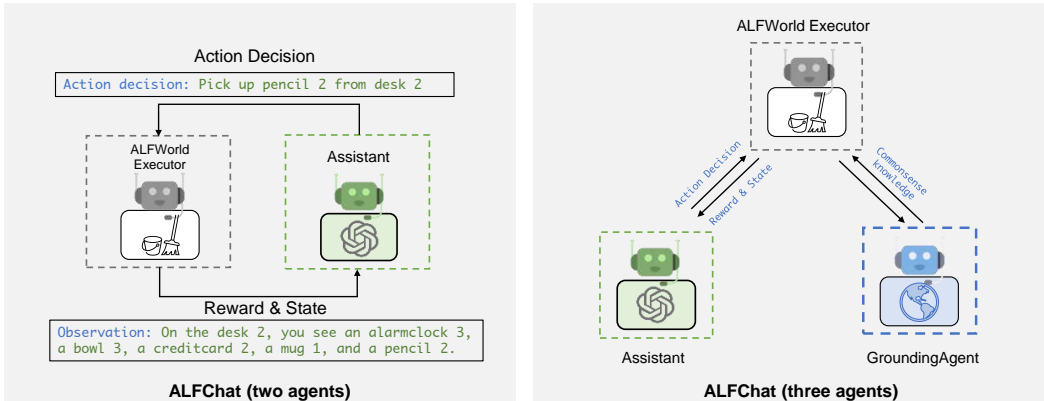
Action Decision

Action decision: Pick up pencil 2 from desk 2

ALFWorld Executor

Assistant

Reward & State

Observation: On the desk 2, you see an alarmclock 3, a bowl 3, a creditcard 2, a mug 1, and a pencil 2.

ALFChat (two agents)

ALFWorld Executor

Action Decision

Reward & State

Commonsense knowledge

Assistant

GroundingAgent

ALFChat (three agents)